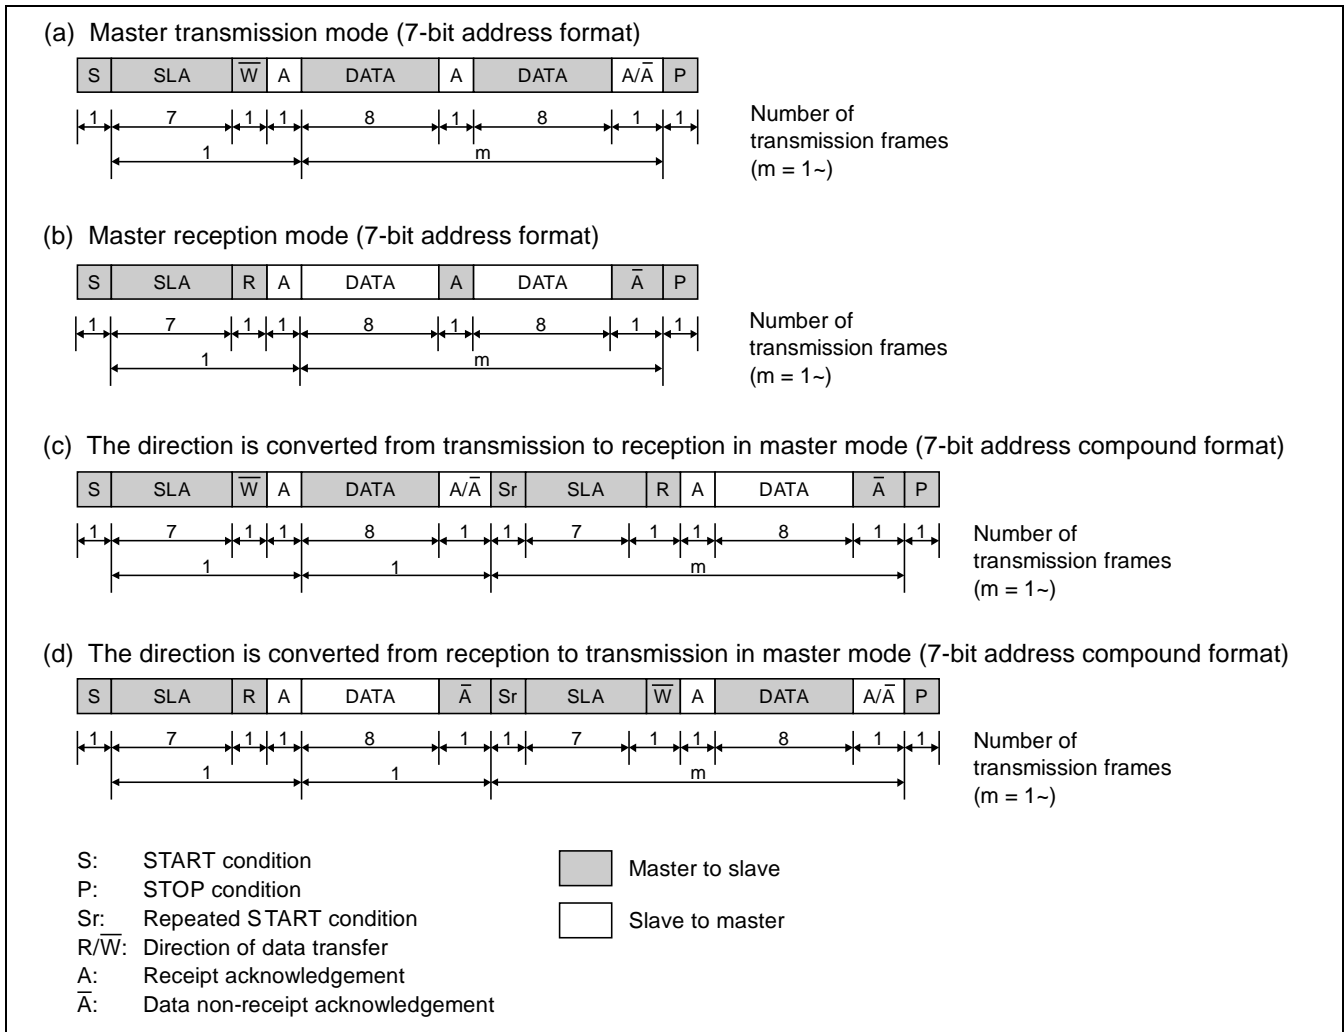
(a) Master transmission mode (7-bit address format)

| S | SLA | $\overline{W}$ | A | DATA | A | DATA | A/$\overline{A}$ | P |
|---|---|---|---|---|---|---|---|---|

1 7 1 1 8 1 8 1 1

1 m

Number of transmission frames (m = 1~)

(b) Master reception mode (7-bit address format)

| S | SLA | R | A | DATA | A | DATA | $\overline{A}$ | P |
|---|---|---|---|---|---|---|---|---|

1 7 1 1 8 1 8 1 1

1 m

Number of transmission frames (m = 1~)

(c) The direction is converted from transmission to reception in master mode (7-bit address compound format)

| S | SLA | $\overline{W}$ | A | DATA | A/$\overline{A}$ | Sr | SLA | R | A | DATA | $\overline{A}$ | P |
|---|---|---|---|---|---|---|---|---|---|---|---|---|

1 7 1 1 8 1 1 7 1 1 8 1 1

1 1 m

Number of transmission frames (m = 1~)

(d) The direction is converted from reception to transmission in master mode (7-bit address compound format)

| S | SLA | R | A | DATA | $\overline{A}$ | Sr | SLA | $\overline{W}$ | A | DATA | A/$\overline{A}$ | P |
|---|---|---|---|---|---|---|---|---|---|---|---|---|

1 7 1 1 8 1 1 7 1 1 8 1 1

1 1 m

Number of transmission frames (m = 1~)

S: START condition
P: STOP condition
Sr: Repeated START condition
R/$\overline{W}$: Direction of data transfer
A: Receipt acknowledgement
$\overline{A}$: Data non-receipt acknowledgement

Master to slave

Slave to master